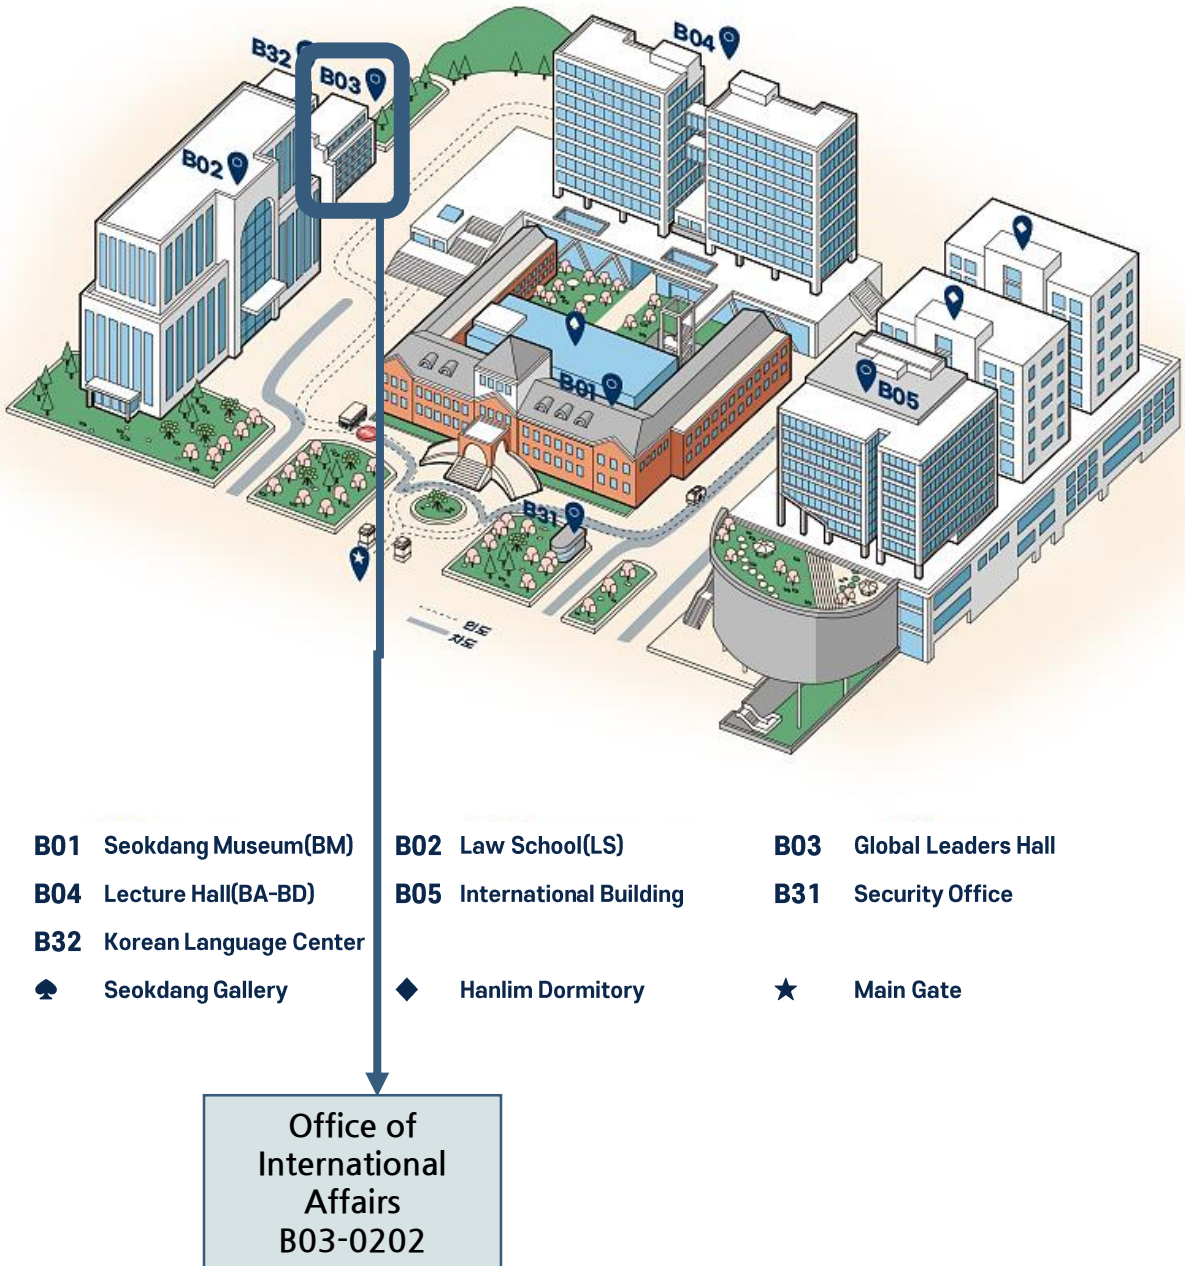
B32
B03
B04
B02
B01
B05
B31
인도
차도

| | | | | | |
|---|---|---|---|---|---|
| B01 | Seokdang Museum(BM) | B02 | Law School(LS) | B03 | Global Leaders Hall |
| B04 | Lecture Hall(BA-BD) | B05 | International Building | B31 | Security Office |
| B32 | Korean Language Center | | | | |
| ♠ | Seokdang Gallery | ◆ | Hanlim Dormitory | ★ | Main Gate |

Office of International Affairs B03-0202